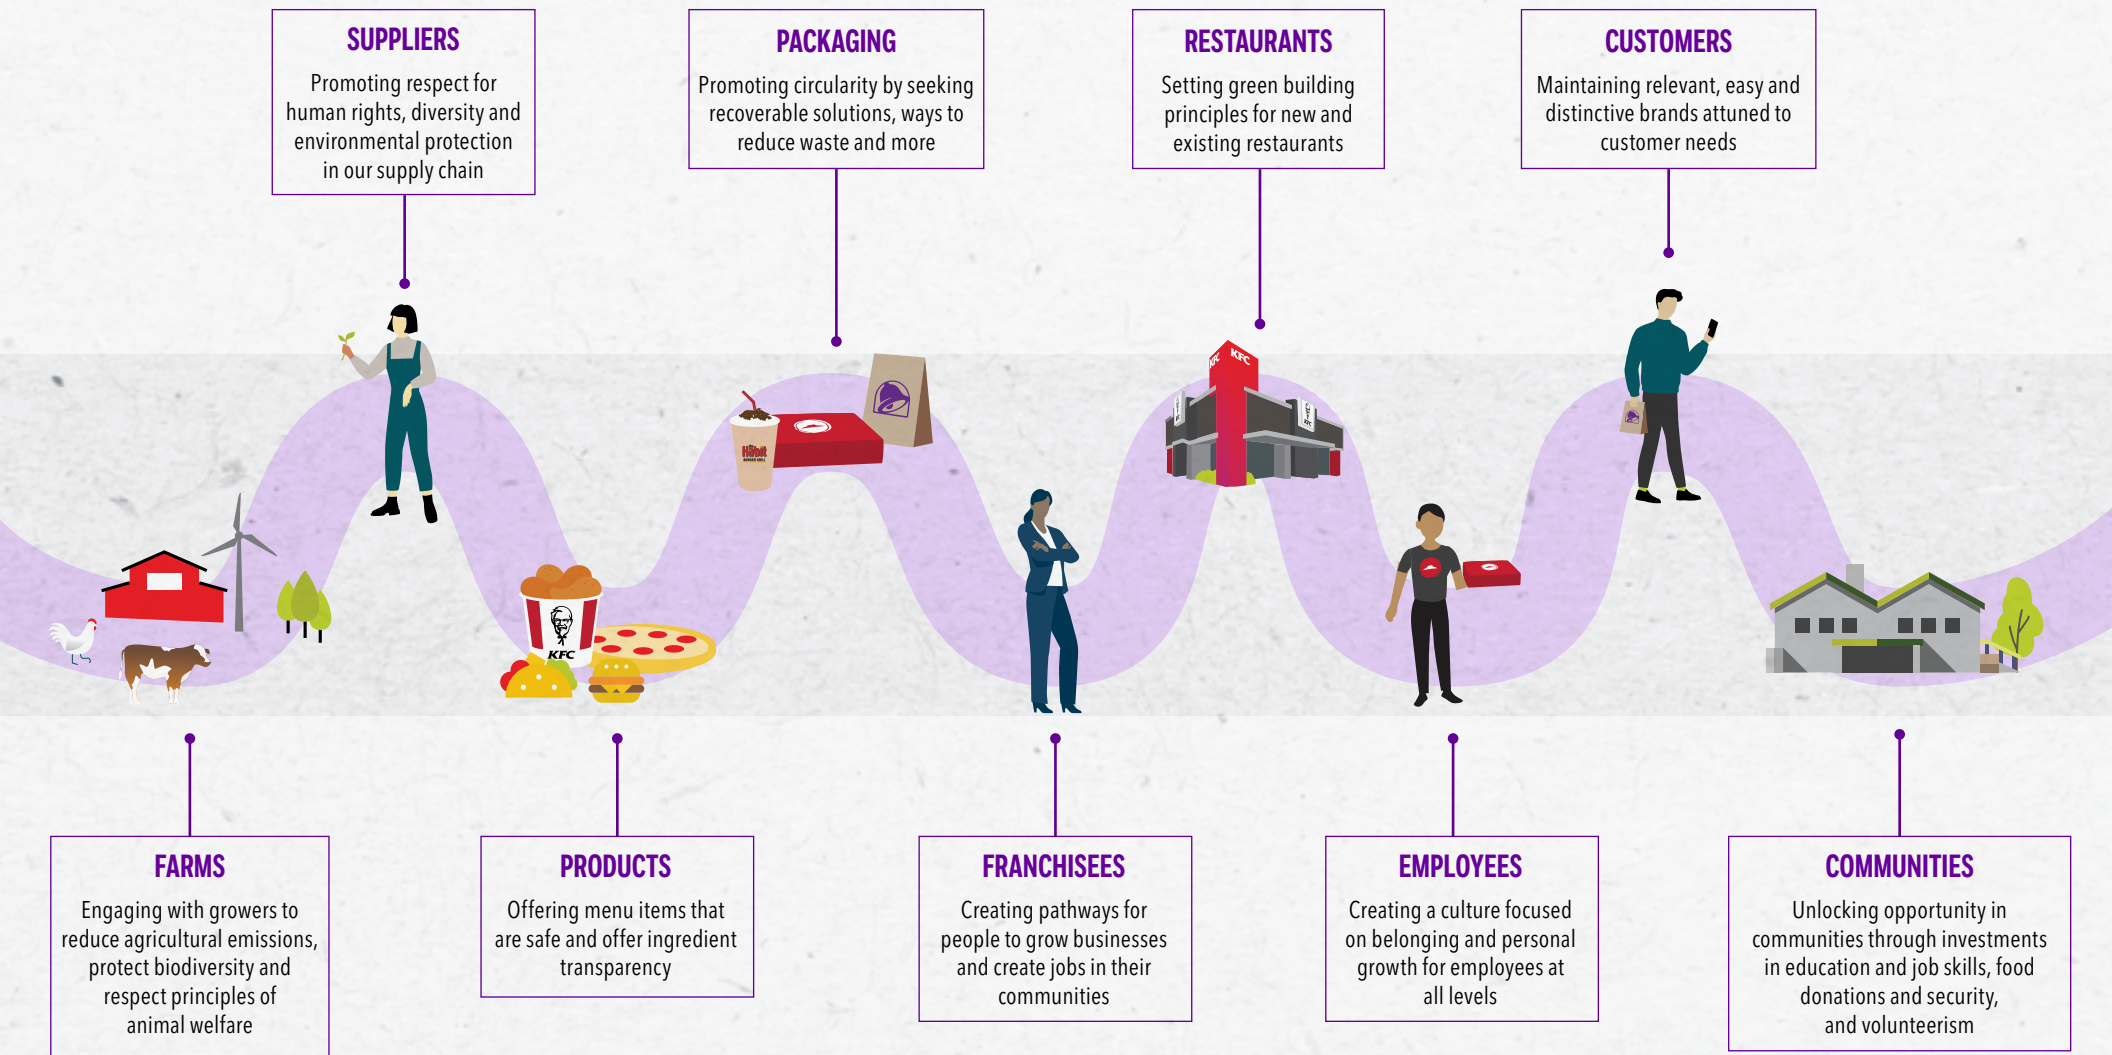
SUPPLIERS
Promoting respect for human rights, diversity and environmental protection in our supply chain

PACKAGING
Promoting circularity by seeking recoverable solutions, ways to reduce waste and more

RESTAURANTS
Setting green building principles for new and existing restaurants

CUSTOMERS
Maintaining relevant, easy and distinctive brands attuned to customer needs

KFC

KFC

FARMS
Engaging with growers to reduce agricultural emissions, protect biodiversity and respect principles of animal welfare

PRODUCTS
Offering menu items that are safe and offer ingredient transparency

FRANCHISEES
Creating pathways for people to grow businesses and create jobs in their communities

EMPLOYEES
Creating a culture focused on belonging and personal growth for employees at all levels

COMMUNITIES
Unlocking opportunity in communities through investments in education and job skills, food donations and security, and volunteerism